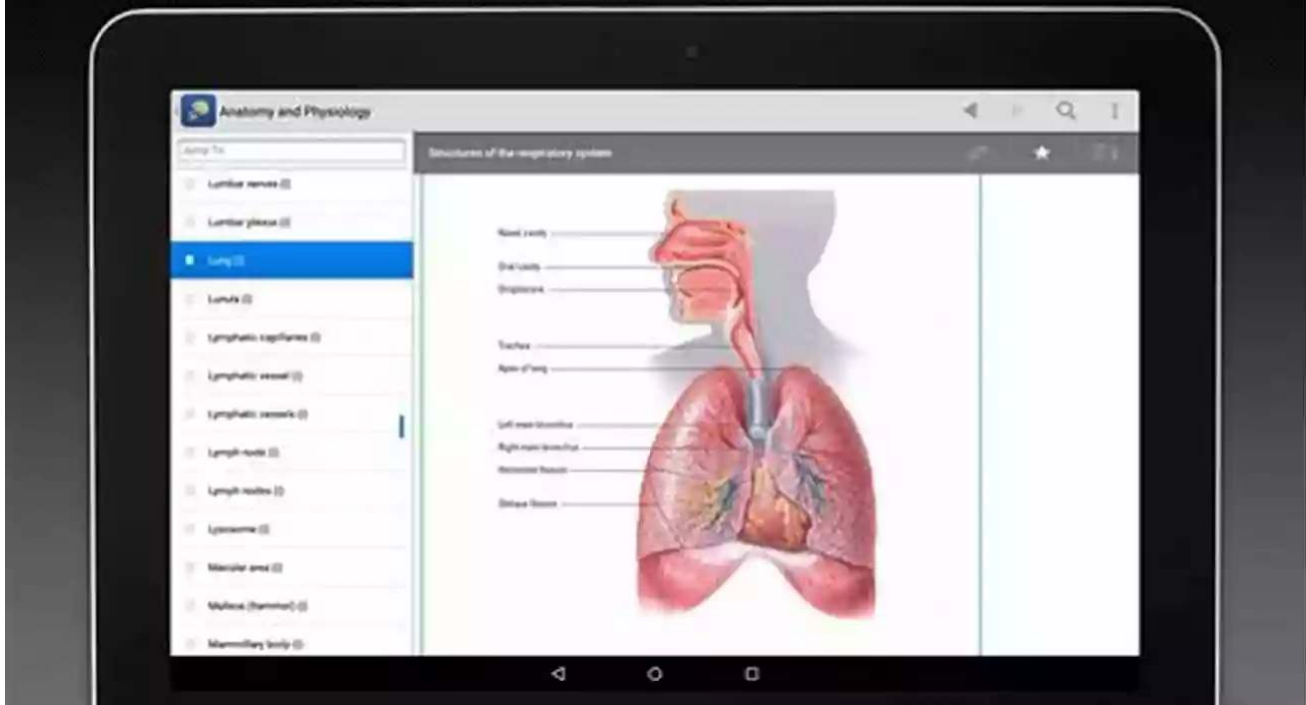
Anatomy and Physiology

Jump To

Lumbar nerves (I)

Lumbar plexus (I)

Lung (I)

Lunula (I)

Lymphatic capillaries (I)

Lymphatic vessel (I)

Lymphatic vessels (I)

Lymph node (I)

Lymph nodes (I)

Lysosome (I)

Macular area (I)

Malleus (hammer) (I)

Mammillary body (I)

Structures of the respiratory system

Nasal cavity

Oral cavity

Oropharynx

Trachea

Apex of lung

Left main bronchus

Right main bronchus

Horizontal fissure

Oblique fissure